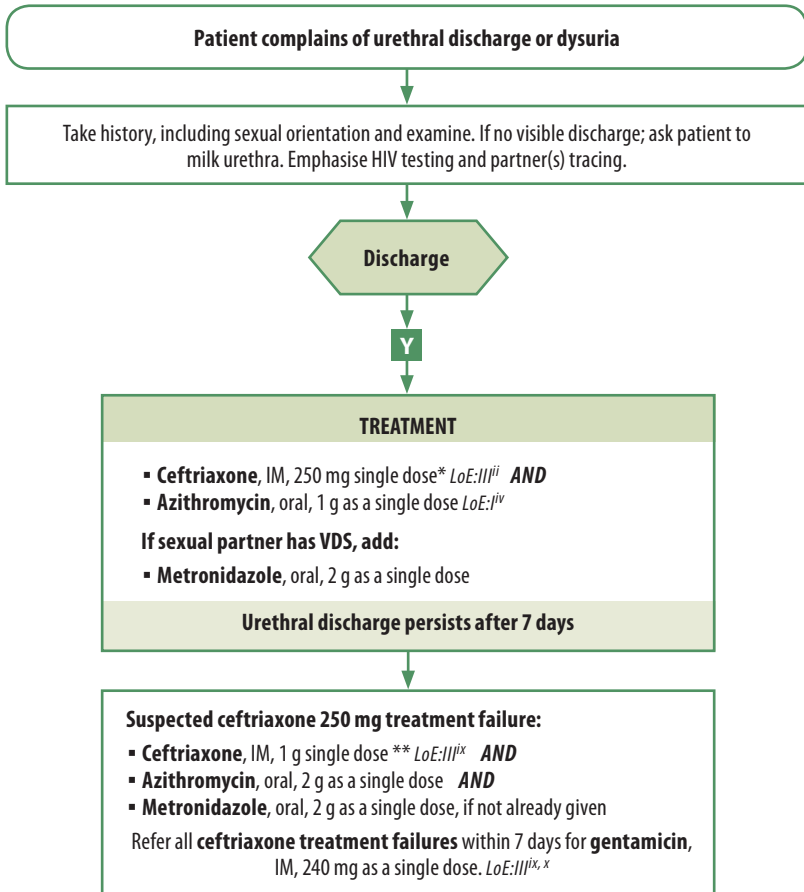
Patient complains of urethral discharge or dysuria

Take history, including sexual orientation and examine. If no visible discharge; ask patient to milk urethra. Emphasise HIV testing and partner(s) tracing.

Discharge

Y

TREATMENT

- **Ceftriaxone**, IM, 250 mg single dose* *LoE:III$^{ii}$* ***AND***
- **Azithromycin**, oral, 1 g as a single dose *LoE:I$^{iv}$*

**If sexual partner has VDS, add:**

- **Metronidazole**, oral, 2 g as a single dose

Urethral discharge persists after 7 days

**Suspected ceftriaxone 250 mg treatment failure:**

- **Ceftriaxone**, IM, 1 g single dose ** *LoE:III$^{ix}$* ***AND***
- **Azithromycin**, oral, 2 g as a single dose ***AND***
- **Metronidazole**, oral, 2 g as a single dose, if not already given

Refer all **ceftriaxone treatment failures** within 7 days for **gentamicin**, IM, 240 mg as a single dose. *LoE:III$^{ix, x}$*